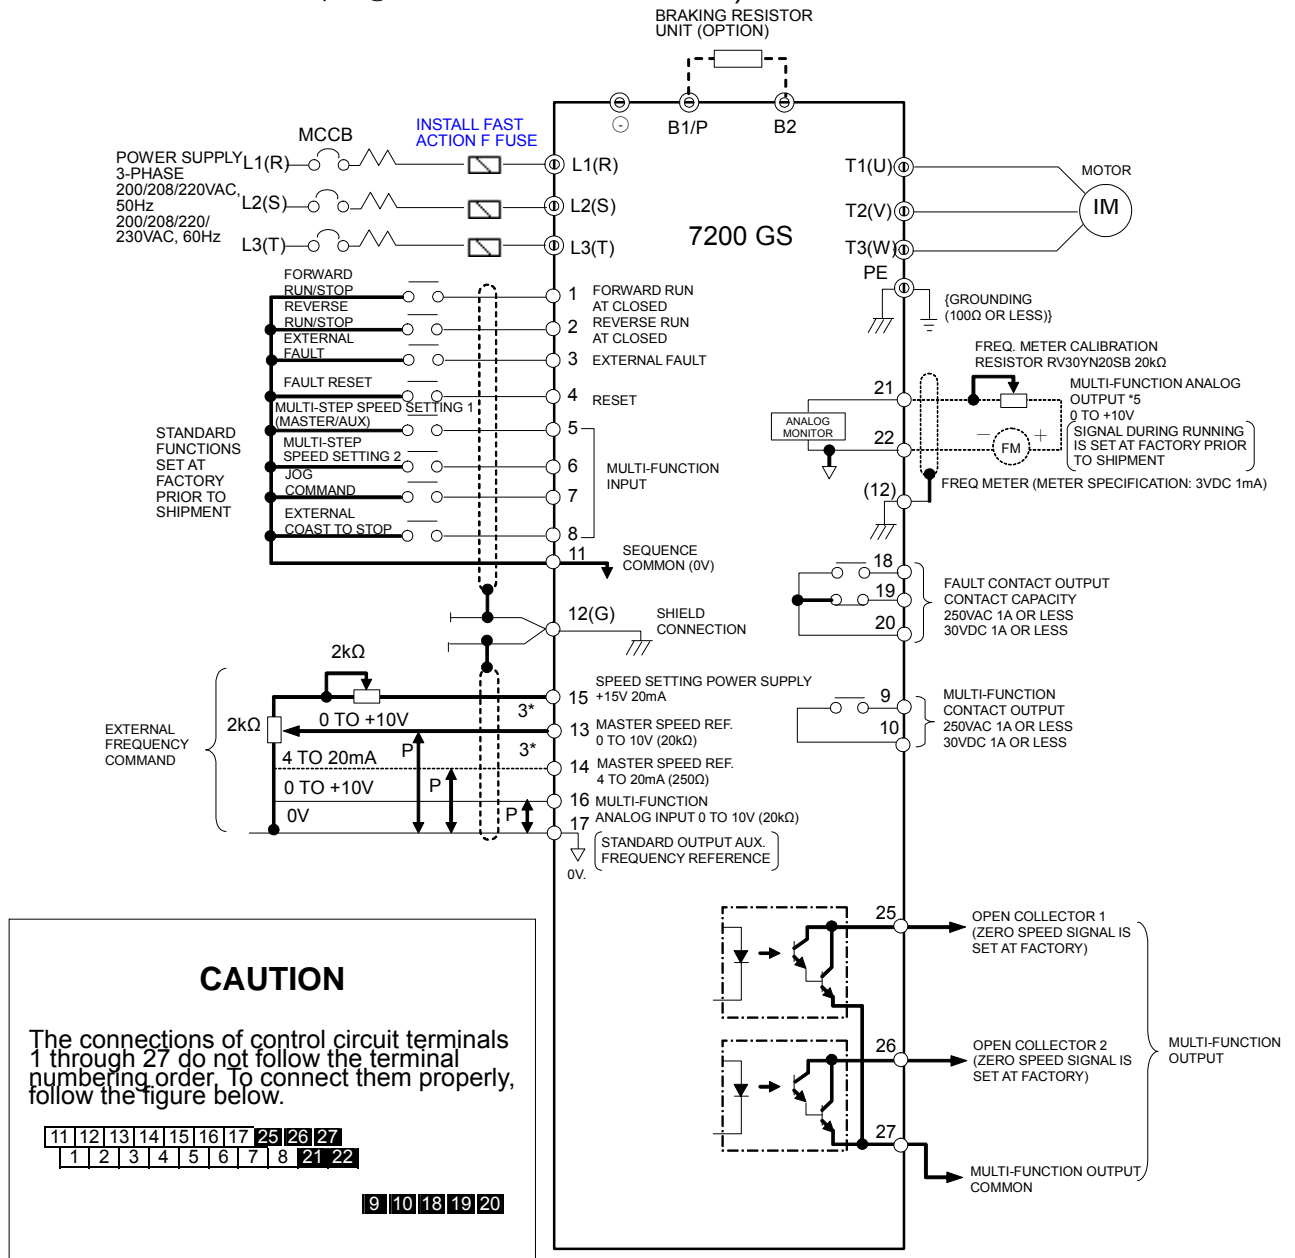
BRAKING RESISTOR UNIT (OPTION)

⊖
B1/P
B2

MCCB
INSTALL FAST ACTION F FUSE

POWER SUPPLY 3-PHASE 200/208/220VAC, 50Hz 200/208/220/ 230VAC, 60Hz

L1(R)
L2(S)
L3(T)

L1(R)
L2(S)
L3(T)

7200 GS

T1(U)
T2(V)
T3(W)
MOTOR
IM
PE
{GROUNDING (100Ω OR LESS)}

FORWARD RUN/STOP
REVERSE RUN/STOP
EXTERNAL FAULT
FAULT RESET
MULTI-STEP SPEED SETTING 1 (MASTER/AUX)
MULTI-STEP SPEED SETTING 2
JOG COMMAND
EXTERNAL COAST TO STOP

STANDARD FUNCTIONS SET AT FACTORY PRIOR TO SHIPMENT

1 FORWARD RUN AT CLOSED
2 REVERSE RUN AT CLOSED
3 EXTERNAL FAULT
4 RESET
5
6 MULTI-FUNCTION INPUT
7
8
11 SEQUENCE COMMON (0V)

12(G) SHIELD CONNECTION

FREQ. METER CALIBRATION RESISTOR RV30YN20SB 20kΩ
21
22
ANALOG MONITOR
MULTI-FUNCTION ANALOG OUTPUT *5 0 TO +10V
SIGNAL DURING RUNNING IS SET AT FACTORY PRIOR TO SHIPMENT
FM
(12)
FREQ METER (METER SPECIFICATION: 3VDC 1mA)

18
19
20
FAULT CONTACT OUTPUT CONTACT CAPACITY 250VAC 1A OR LESS 30VDC 1A OR LESS

2kΩ
2kΩ
EXTERNAL FREQUENCY COMMAND
0 TO +10V
4 TO 20mA
0 TO +10V
0V
P
P
P
3*
3*

15 SPEED SETTING POWER SUPPLY +15V 20mA
13 MASTER SPEED REF. 0 TO 10V (20kΩ)
14 MASTER SPEED REF. 4 TO 20mA (250Ω)
16 MULTI-FUNCTION ANALOG INPUT 0 TO 10V (20kΩ)
17 STANDARD OUTPUT AUX. FREQUENCY REFERENCE
0V.

9
10
MULTI-FUNCTION CONTACT OUTPUT 250VAC 1A OR LESS 30VDC 1A OR LESS

25 OPEN COLLECTOR 1 (ZERO SPEED SIGNAL IS SET AT FACTORY)
26 OPEN COLLECTOR 2 (ZERO SPEED SIGNAL IS SET AT FACTORY)
MULTI-FUNCTION OUTPUT
27 MULTI-FUNCTION OUTPUT COMMON

CAUTION

The connections of control circuit terminals 1 through 27 do not follow the terminal numbering order. To connect them properly, follow the figure below.

11 12 13 14 15 16 17 25 26 27
1 2 3 4 5 6 7 8 21 22

9 10 18 19 20